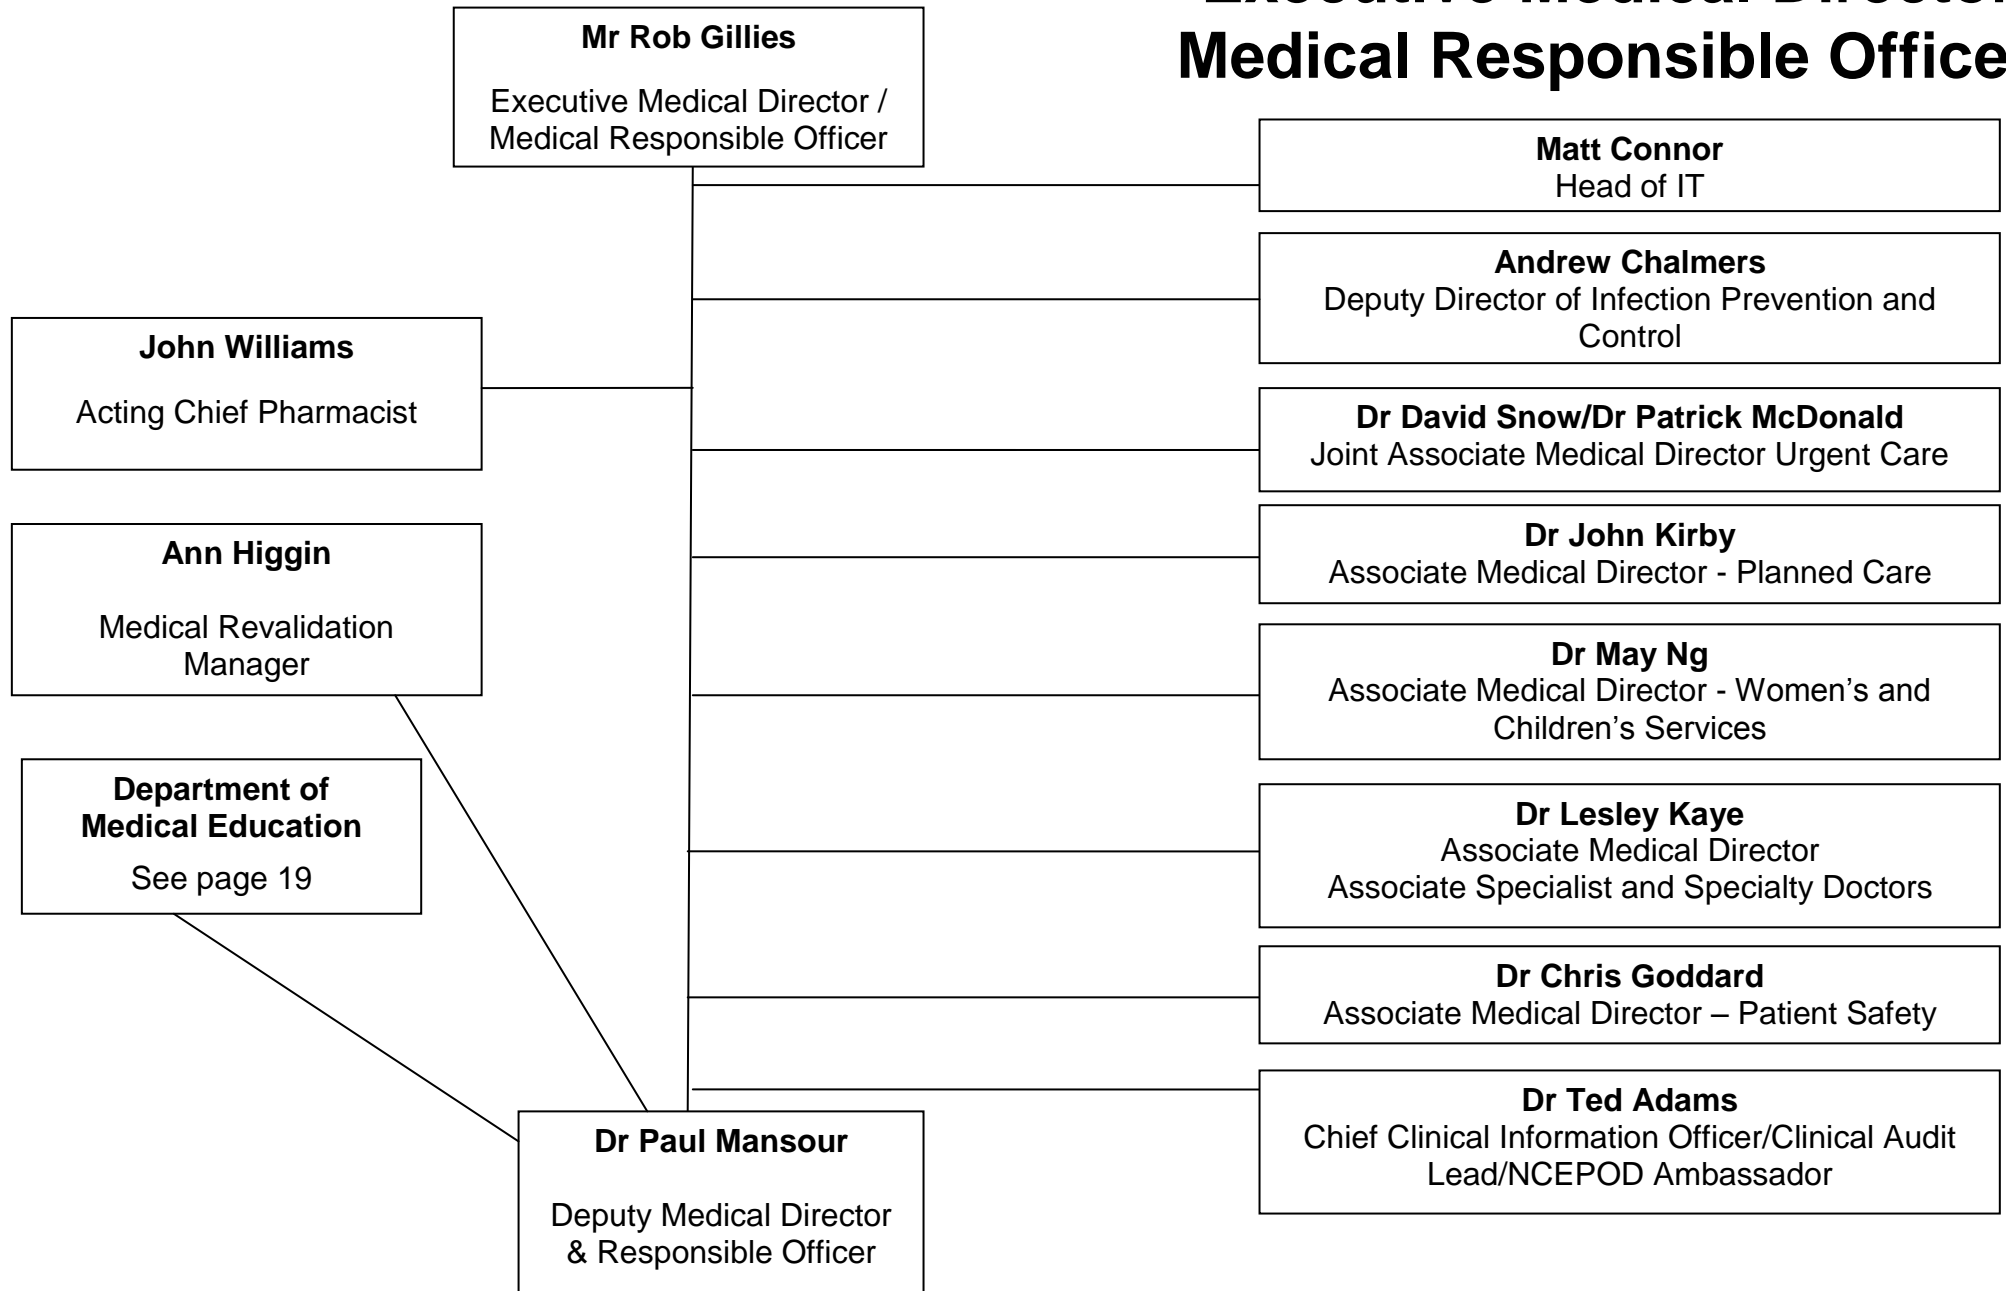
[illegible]
Medical Responsible Office

Mr Rob Gillies

Executive Medical Director / Medical Responsible Officer

Matt Connor
Head of IT

Andrew Chalmers
Deputy Director of Infection Prevention and Control

John Williams

Acting Chief Pharmacist

Dr David Snow/Dr Patrick McDonald
Joint Associate Medical Director Urgent Care

Ann Higgin

Medical Revalidation Manager

Dr John Kirby
Associate Medical Director - Planned Care

Dr May Ng
Associate Medical Director - Women's and Children's Services

Department of Medical Education

See page 19

Dr Lesley Kaye
Associate Medical Director
Associate Specialist and Specialty Doctors

Dr Chris Goddard
Associate Medical Director – Patient Safety

Dr Ted Adams
Chief Clinical Information Officer/Clinical Audit Lead/NCEPOD Ambassador

Dr Paul Mansour

Deputy Medical Director & Responsible Officer